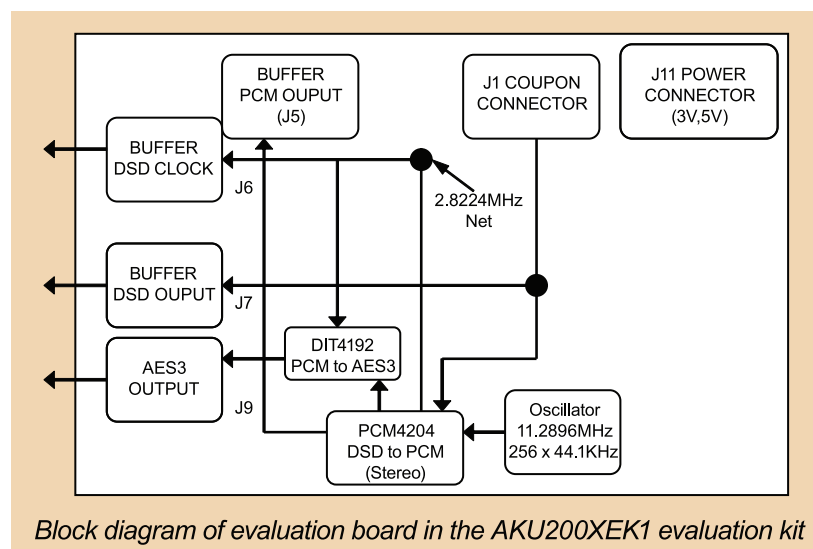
BUFFER
PCM OUPUT
(J5)

J1 COUPON
CONNECTOR

J11 POWER
CONNECTOR
(3V,5V)

BUFFER
DSD CLOCK

J6

2.8224MHz
Net

BUFFER
DSD OUPUT

J7

AES3
OUTPUT

DIT4192
PCM to AES3

J9

PCM4204
DSD to PCM
(Stereo)

Oscillator
11.2896MHz
256 x 44.1KHz

Block diagram of evaluation board in the AKU200XEK1 evaluation kit